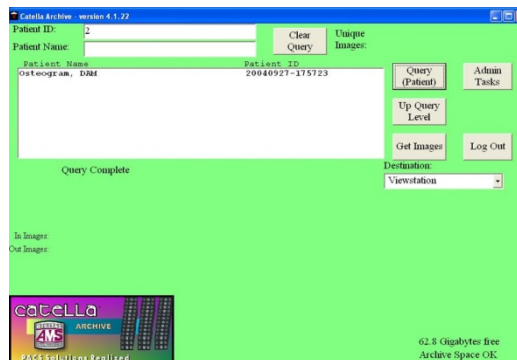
Catella Archive - version 4.1.22

Patient ID: 2

Patient Name:

Clear Query

Unique Images:

| Patient Name | Patient ID |
|---|---|
| Osteogram, DAM | 20040927-175723 |

Query (Patient)

Admin Tasks

Up Query Level

Get Images

Log Out

Query Complete

Destination:

Viewstation

In Images:

Out Images:

catella

ARCHIVE

AMS

PACS Solutions Realized

62.8 Gigabytes free

Archive Space OK